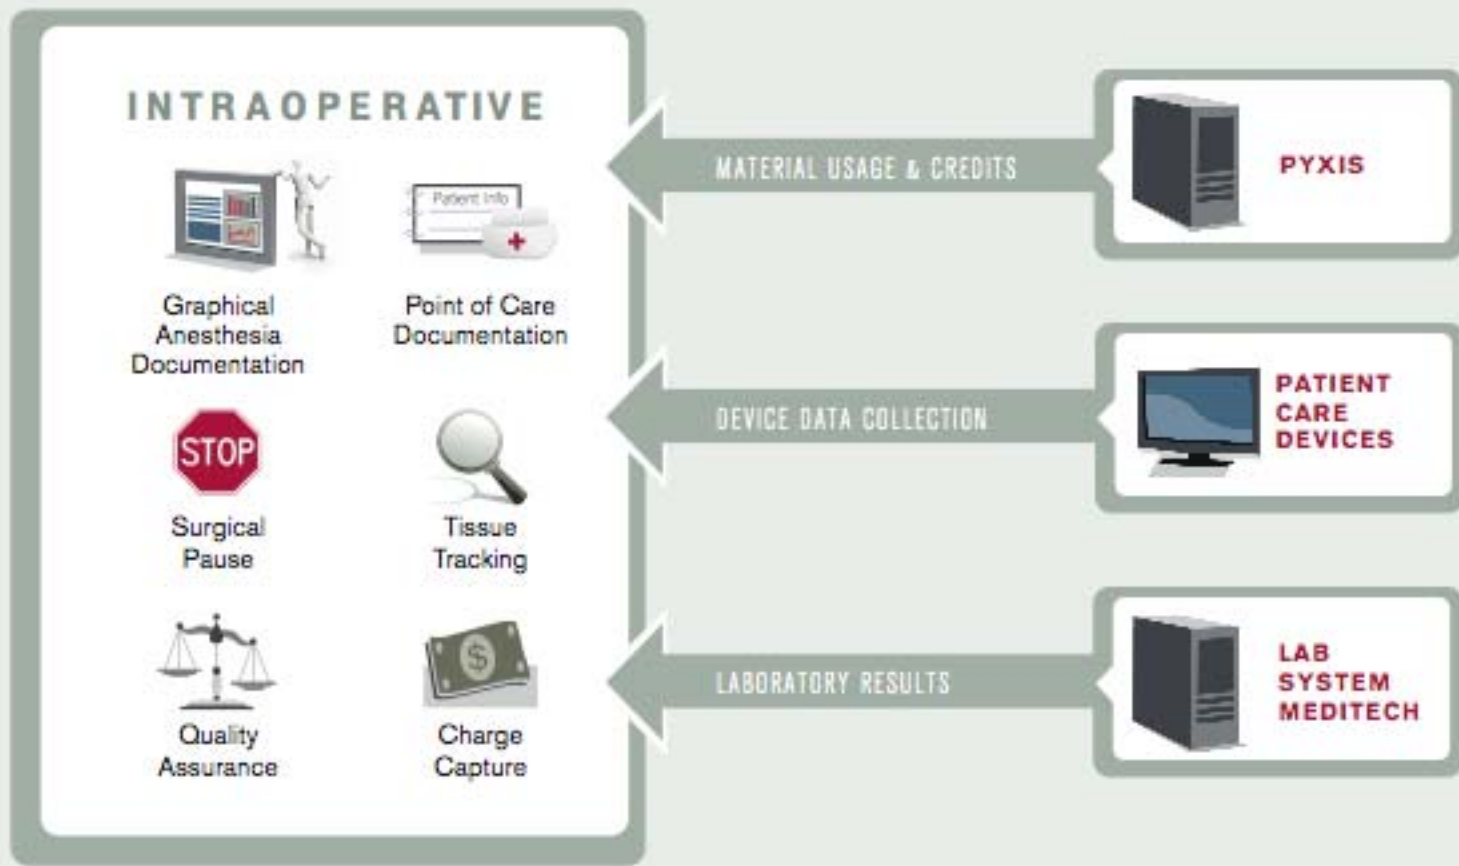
INTRAOPERATIVE

Patient Info

Graphical Anesthesia Documentation

Point of Care Documentation

STOP

Surgical Pause

Tissue Tracking

$

Quality Assurance

Charge Capture

MATERIAL USAGE & CREDITS

PYXIS

DEVICE DATA COLLECTION

PATIENT CARE DEVICES

LABORATORY RESULTS

LAB SYSTEM MEDITECH